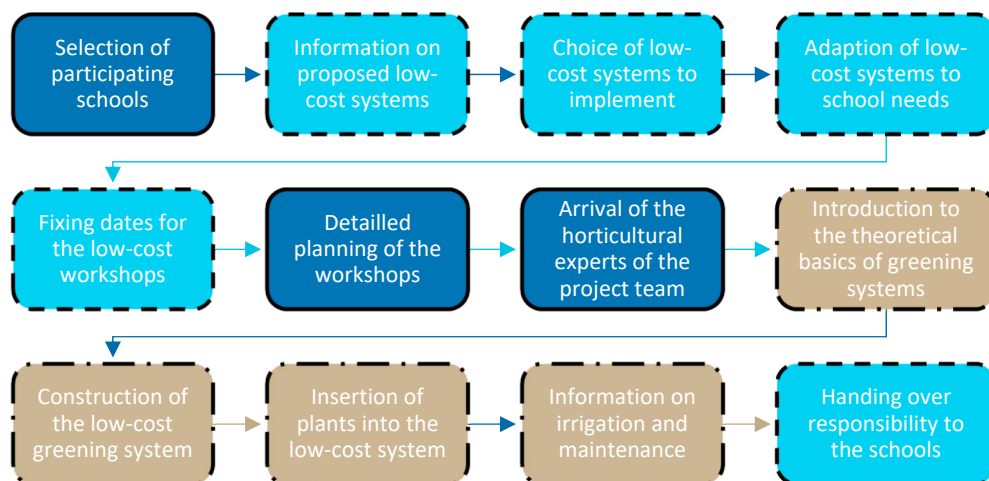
Selection of participating schools

Information on proposed low-cost systems

Choice of low-cost systems to implement

Adaption of low-cost systems to school needs

Fixing dates for the low-cost workshops

Detailled planning of the workshops

Arrival of the horticultural experts of the project team

Introduction to the theoretical basics of greening systems

Construction of the low-cost greening system

Insertion of plants into the low-cost system

Information on irrigation and maintenance

Handing over responsibility to the schools